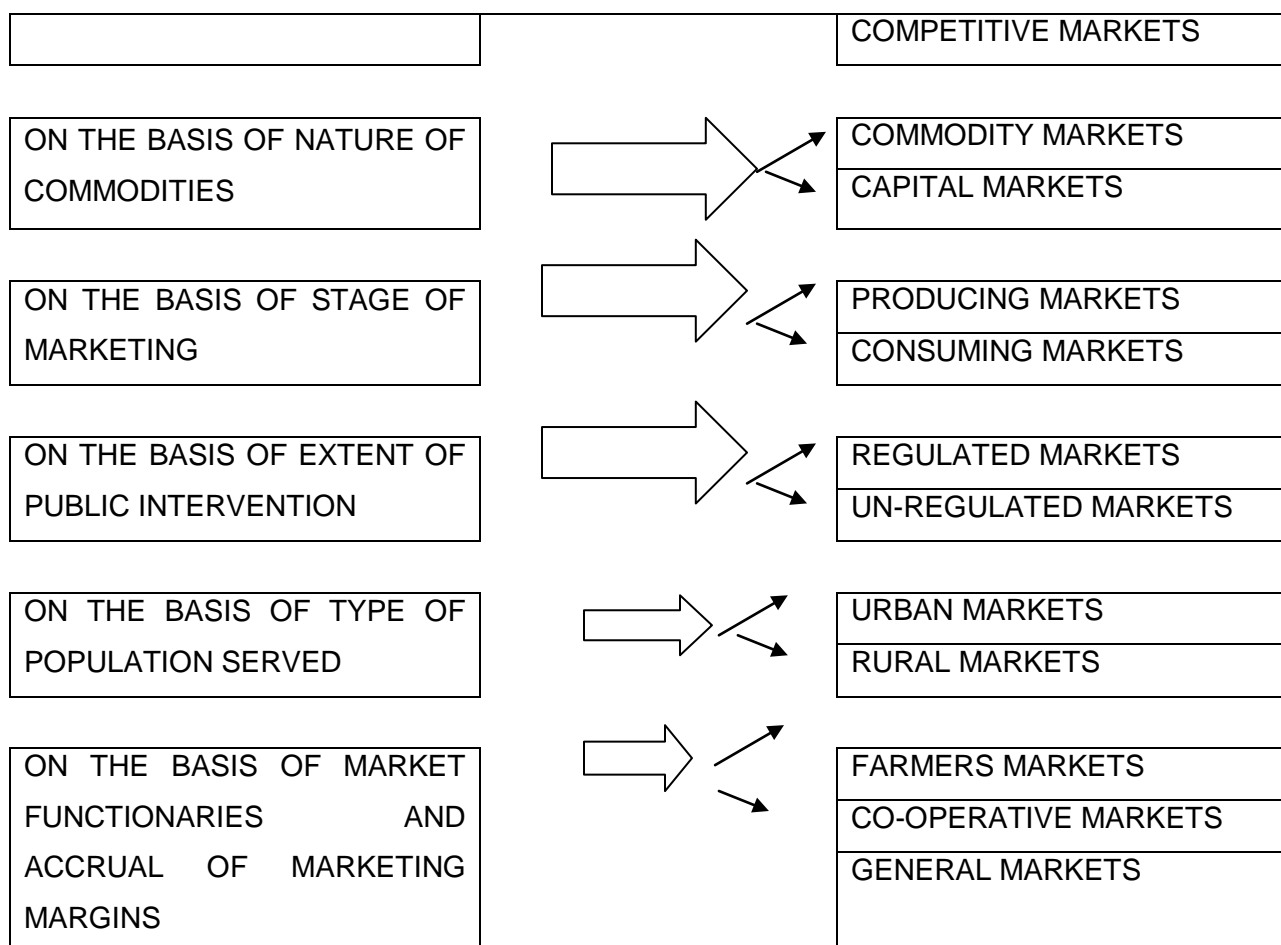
COMPETITIVE MARKETS

ON THE BASIS OF NATURE OF COMMODITIES

COMMODITY MARKETS
CAPITAL MARKETS

ON THE BASIS OF STAGE OF MARKETING

PRODUCING MARKETS
CONSUMING MARKETS

ON THE BASIS OF EXTENT OF PUBLIC INTERVENTION

REGULATED MARKETS
UN-REGULATED MARKETS

ON THE BASIS OF TYPE OF POPULATION SERVED

URBAN MARKETS
RURAL MARKETS

ON THE BASIS OF MARKET FUNCTIONARIES AND ACCRUAL OF MARKETING MARGINS

FARMERS MARKETS
CO-OPERATIVE MARKETS
GENERAL MARKETS